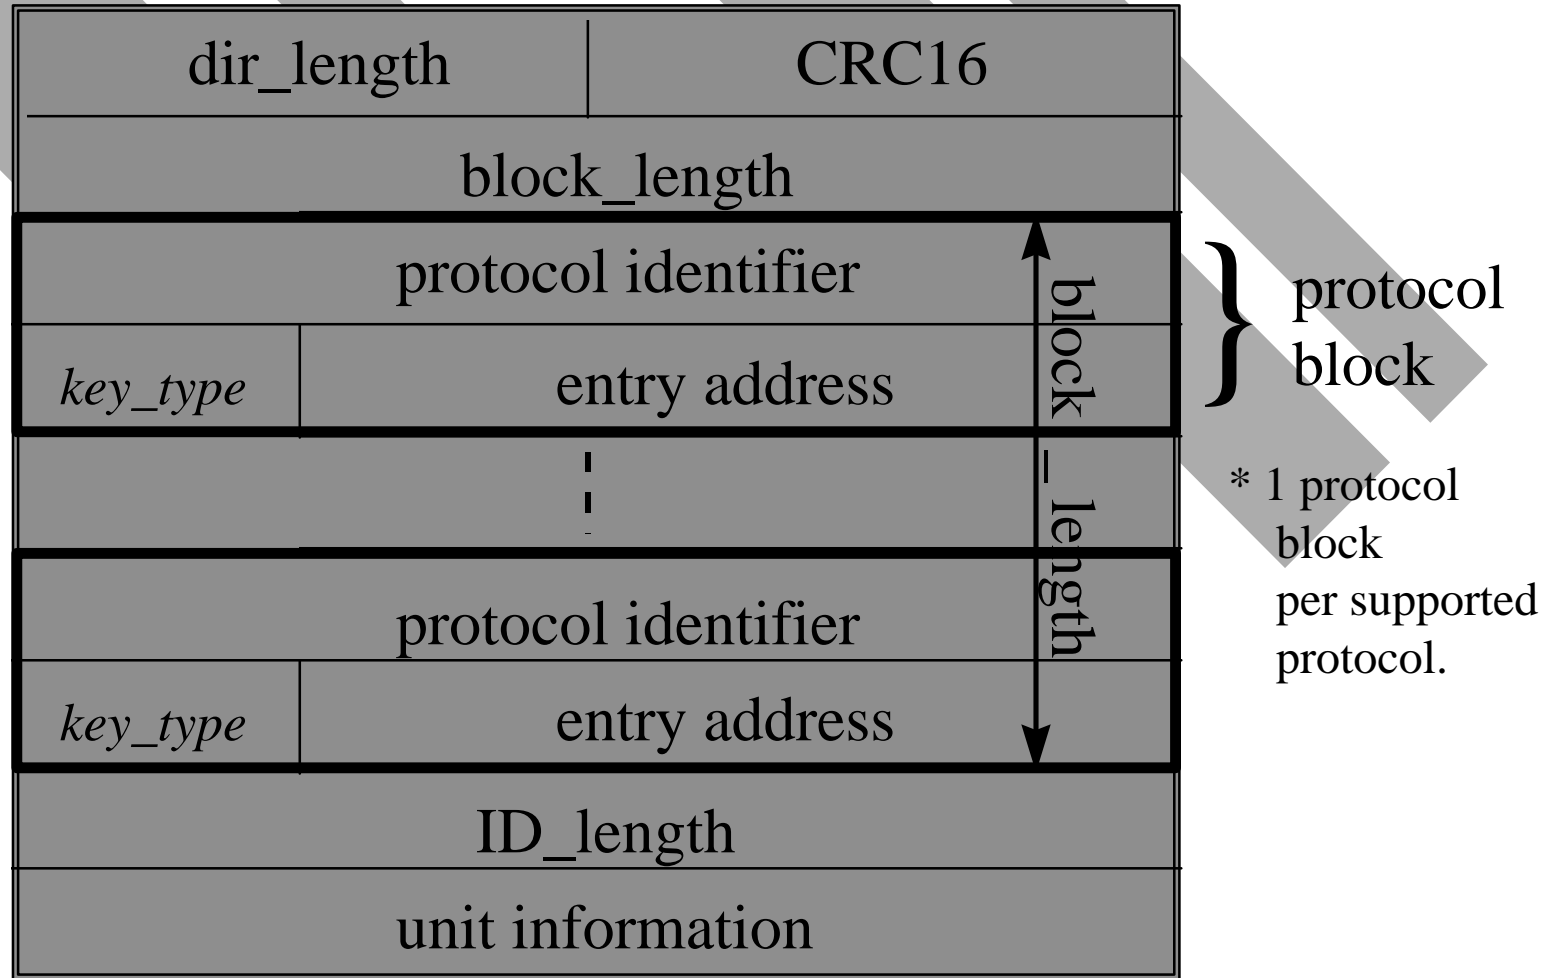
| dir_length | CRC16 |
|---|---|
| block_length | |
| protocol identifier | |
| *key_type* | entry address |
| ⋮ | |
| protocol identifier | |
| *key_type* | entry address |
| ID_length | |
| unit information | |

block_length

protocol block

* 1 protocol block per supported protocol.